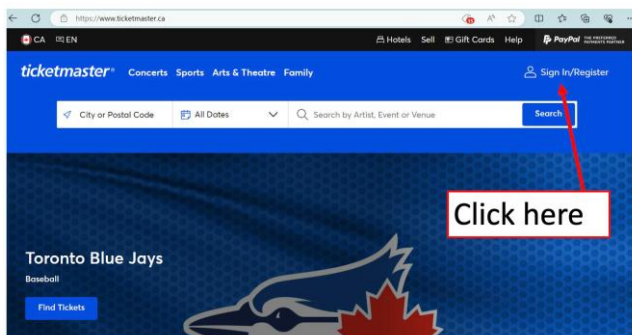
https://www.ticketmaster.ca

CA EN

Hotels Sell Gift Cards Help PayPal THE PREFERRED PAYMENTS PARTNER

ticketmaster Concerts Sports Arts & Theatre Family

Sign In/Register

City or Postal Code All Dates Search by Artist, Event or Venue Search

Click here

Toronto Blue Jays

Baseball

Find Tickets